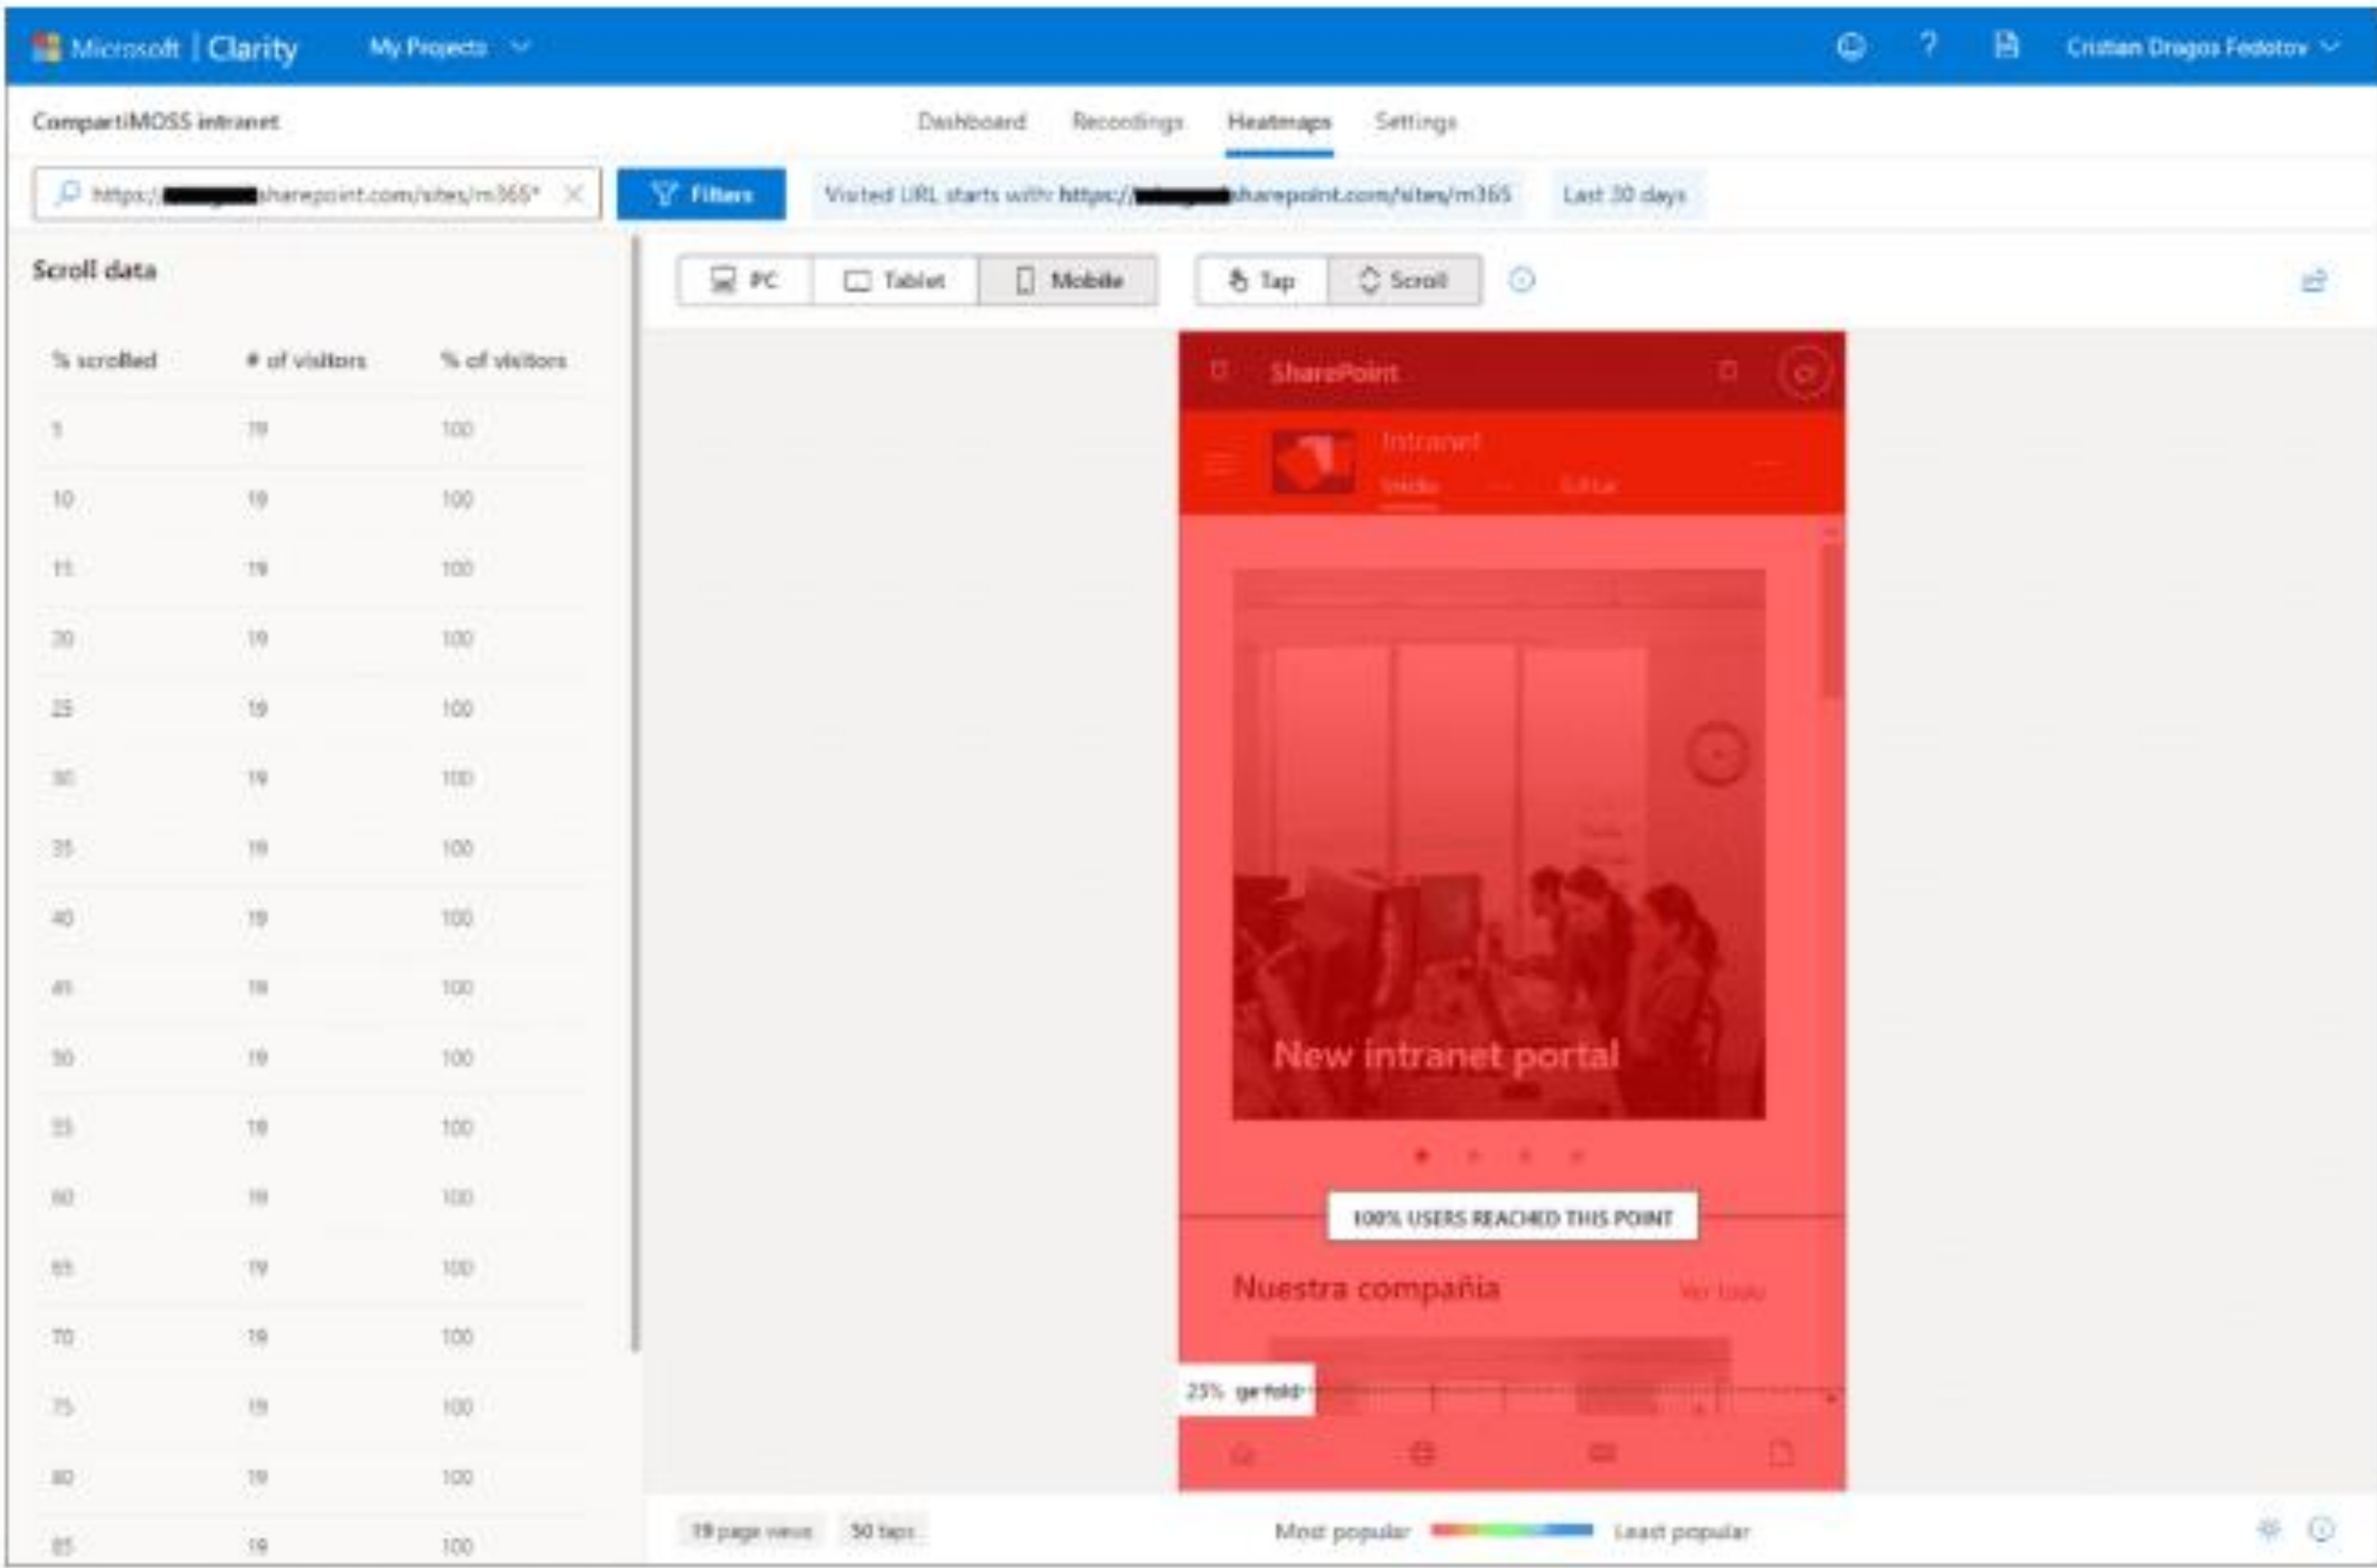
Microsoft | Clarity My Projects

Cristian Dragos Fedotov

CompartiMOSS intranet

Dashboard Recordings Heatmaps Settings

https://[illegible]sharepoint.com/sites/m365*

Filters

Visited URL starts with: https://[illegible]sharepoint.com/sites/m365

Last 30 days

Scroll data

| % scrolled | # of visitors | % of visitors |
|---|---|---|
| 5 | 19 | 100 |
| 10 | 19 | 100 |
| 15 | 19 | 100 |
| 20 | 19 | 100 |
| 25 | 19 | 100 |
| 30 | 19 | 100 |
| 35 | 19 | 100 |
| 40 | 19 | 100 |
| 45 | 19 | 100 |
| 50 | 19 | 100 |
| 55 | 19 | 100 |
| 60 | 19 | 100 |
| 65 | 19 | 100 |
| 70 | 19 | 100 |
| 75 | 19 | 100 |
| 80 | 19 | 100 |
| 85 | 19 | 100 |

PC Tablet Mobile Tap Scroll

SharePoint

Intranet

Inicio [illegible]

New intranet portal

100% USERS REACHED THIS POINT

Nuestra compañía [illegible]

25% ge fold

19 page views 50 taps

Most popular Least popular